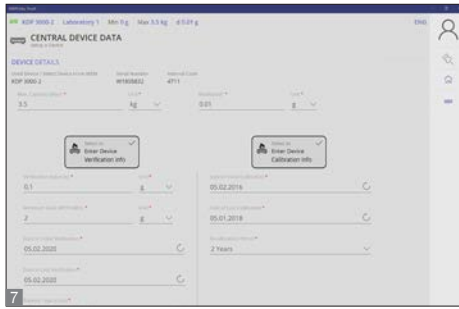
KDP 3000-2 | Laboratory 1 | Min 0 g | Max 3.5 kg | d 0.01 g

ENG

CENTRAL DEVICE DATA
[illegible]

DEVICE DETAILS

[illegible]
KDP 3000-2

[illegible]
WY800832

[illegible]
4711

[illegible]
3.5

Unit
kg

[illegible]
0.01

Unit
g

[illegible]
Enter Device
Verification Info

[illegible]
Enter Device
Calibration Info

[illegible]
0.1

Unit
g

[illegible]
05.02.2016

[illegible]
2

Unit
g

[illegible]
05.01.2018

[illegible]
05.02.2020

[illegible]
2 Years

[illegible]
05.02.2020

7